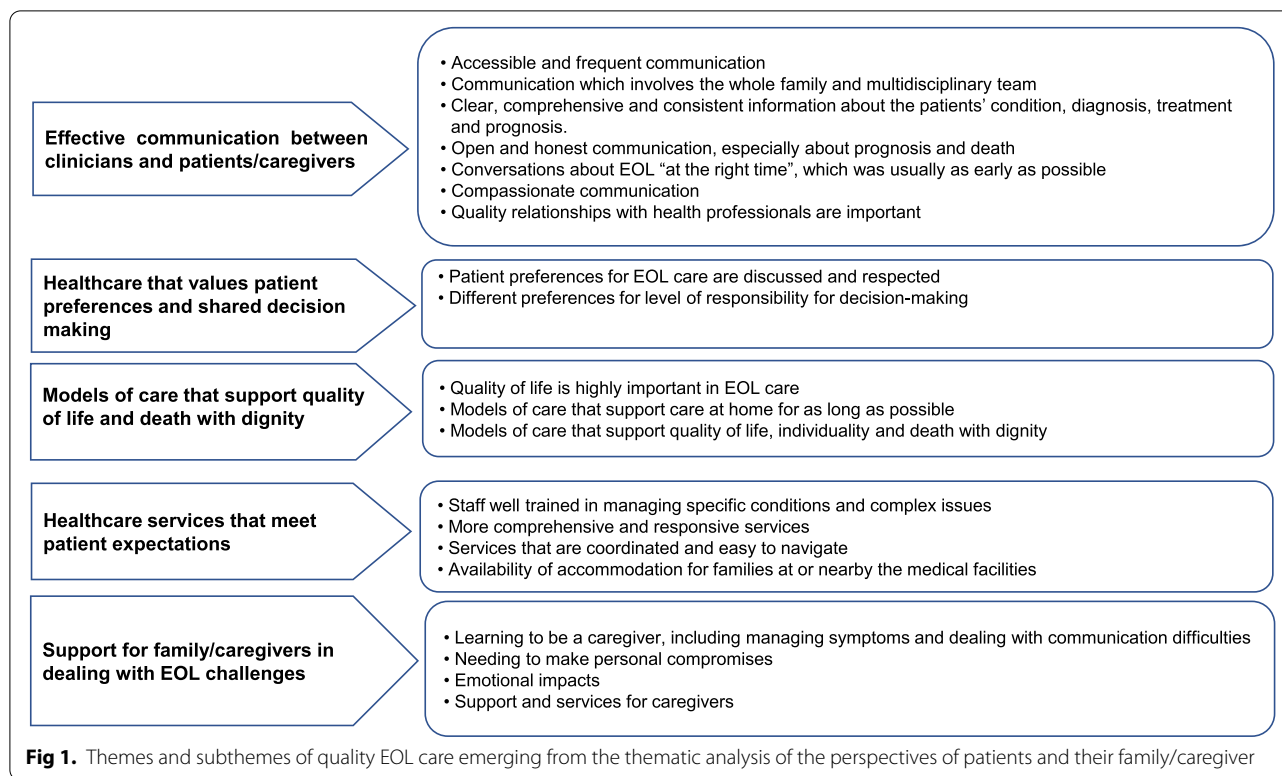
Effective communication between clinicians and patients/caregivers

• Accessible and frequent communication
• Communication which involves the whole family and multidisciplinary team
• Clear, comprehensive and consistent information about the patients' condition, diagnosis, treatment and prognosis.
• Open and honest communication, especially about prognosis and death
• Conversations about EOL "at the right time", which was usually as early as possible
• Compassionate communication
• Quality relationships with health professionals are important

Healthcare that values patient preferences and shared decision making

• Patient preferences for EOL care are discussed and respected
• Different preferences for level of responsibility for decision-making

Models of care that support quality of life and death with dignity

• Quality of life is highly important in EOL care
• Models of care that support care at home for as long as possible
• Models of care that support quality of life, individuality and death with dignity

Healthcare services that meet patient expectations

• Staff well trained in managing specific conditions and complex issues
• More comprehensive and responsive services
• Services that are coordinated and easy to navigate
• Availability of accommodation for families at or nearby the medical facilities

Support for family/caregivers in dealing with EOL challenges

• Learning to be a caregiver, including managing symptoms and dealing with communication difficulties
• Needing to make personal compromises
• Emotional impacts
• Support and services for caregivers

Fig 1. Themes and subthemes of quality EOL care emerging from the thematic analysis of the perspectives of patients and their family/caregiver